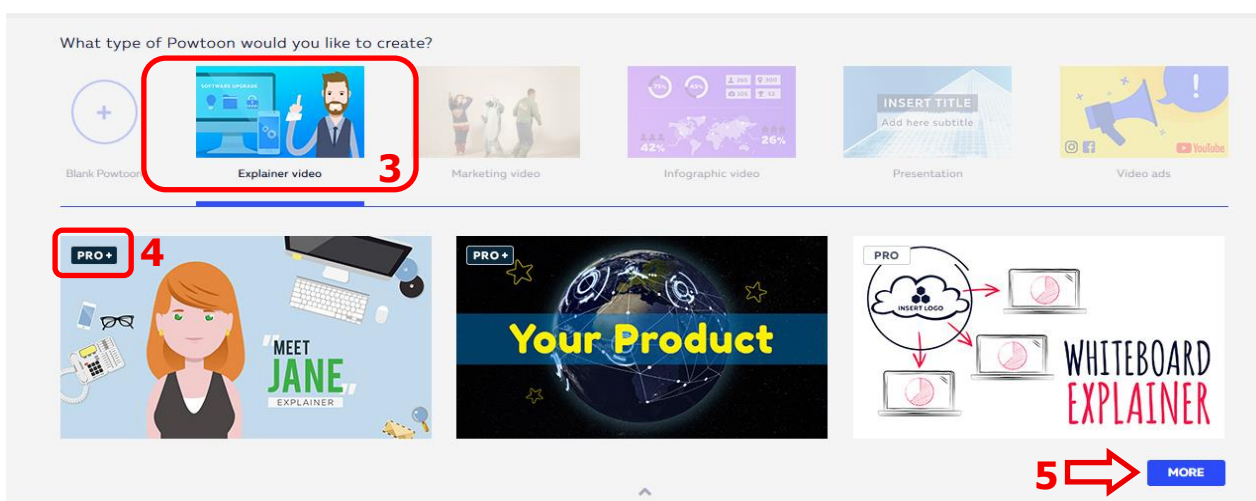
What type of Powtoon would you like to create?

Blank Powtoon

SOFTWARE UPGRADE

Explainer video

3

Marketing video

75% 45% 42% 26%

Infographic video

INSERT TITLE
Add here subtitle

Presentation

YouTube

Video ads

PRO+

4

MEET JANE EXPLAINER

PRO+

Your Product

PRO

INSERT LOGO

WHITEBOARD EXPLAINER

5

MORE